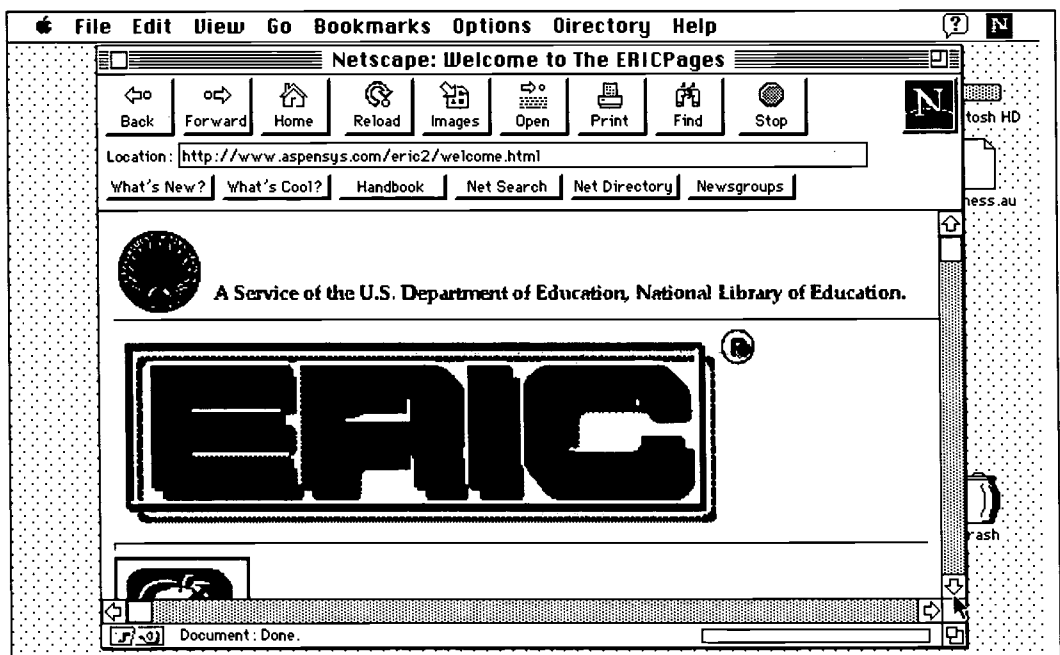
File Edit View Go Bookmarks Options Directory Help

Netscape: Welcome to The ERICPages

Back Forward Home Reload Images Open Print Find Stop

Location: http://www.aspensys.com/eric2/welcome.html

What's New? What's Cool? Handbook Net Search Net Directory Newsgroups

tosh HD

ness.au

A Service of the U.S. Department of Education, National Library of Education.

ERIC

®

rash

Document: Done.